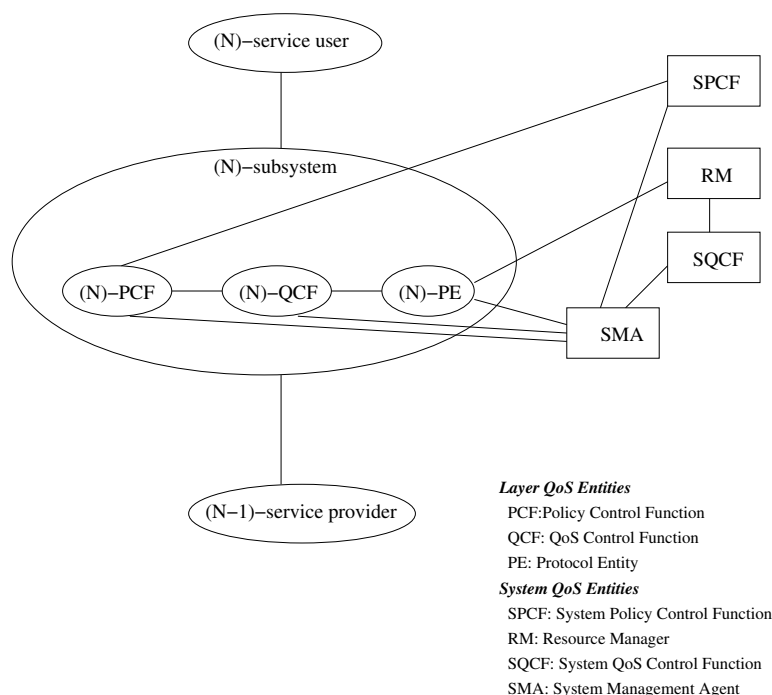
(N)−service user

SPCF

(N)−subsystem

RM

SQCF

(N)−PCF

(N)−QCF

(N)−PE

SMA

(N−1)−service provider

***Layer QoS Entities***
PCF:Policy Control Function
QCF: QoS Control Function
PE: Protocol Entity
***System QoS Entities***
SPCF: System Policy Control Function
RM: Resource Manager
SQCF: System QoS Control Function
SMA: System Management Agent